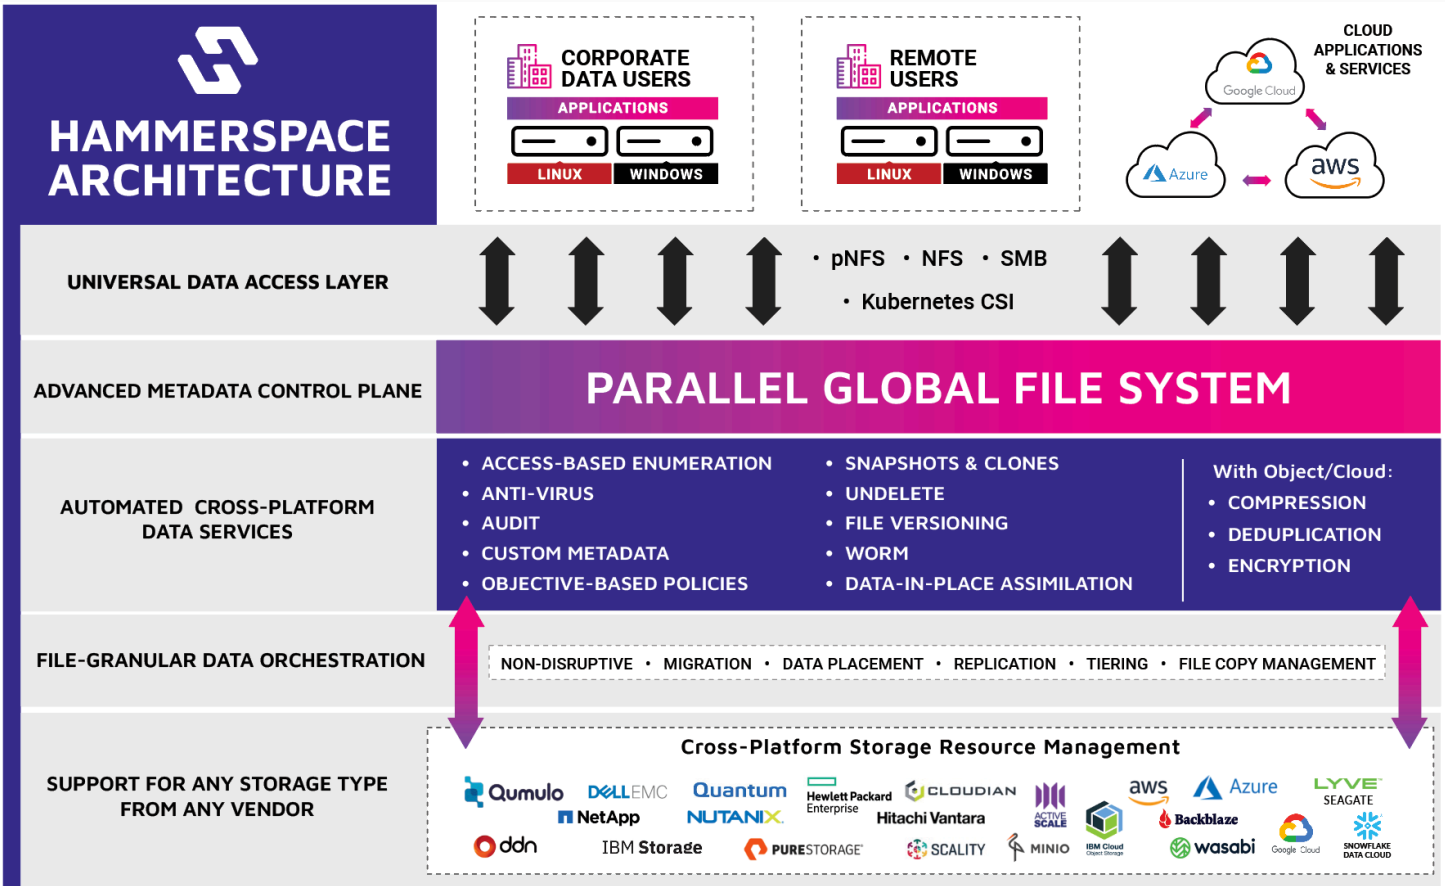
HAMMERSPACE ARCHITECTURE

CORPORATE DATA USERS
APPLICATIONS
LINUX WINDOWS

REMOTE USERS
APPLICATIONS
LINUX WINDOWS

CLOUD APPLICATIONS & SERVICES
Google Cloud
Azure
aws

UNIVERSAL DATA ACCESS LAYER
• pNFS • NFS • SMB
• Kubernetes CSI

ADVANCED METADATA CONTROL PLANE
PARALLEL GLOBAL FILE SYSTEM

AUTOMATED CROSS-PLATFORM DATA SERVICES
• ACCESS-BASED ENUMERATION
• ANTI-VIRUS
• AUDIT
• CUSTOM METADATA
• OBJECTIVE-BASED POLICIES
• SNAPSHOTS & CLONES
• UNDELETE
• FILE VERSIONING
• WORM
• DATA-IN-PLACE ASSIMILATION
With Object/Cloud:
• COMPRESSION
• DEDUPLICATION
• ENCRYPTION

FILE-GRANULAR DATA ORCHESTRATION
NON-DISRUPTIVE • MIGRATION • DATA PLACEMENT • REPLICATION • TIERING • FILE COPY MANAGEMENT

SUPPORT FOR ANY STORAGE TYPE FROM ANY VENDOR
Cross-Platform Storage Resource Management
Qumulo DELLEMC Quantum Hewlett Packard Enterprise CLOUDIAN ACTIVE SCALE aws Azure LYVE SEAGATE
NetApp NUTANIX Hitachi Vantara IBM Cloud Object Storage Backblaze
ddn IBM Storage PURESTORAGE SCALITY MINIO wasabi Google Cloud SNOWFLAKE DATA CLOUD